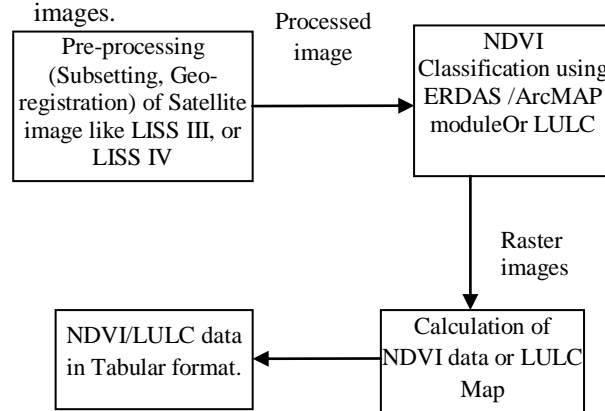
images.

Pre-processing (Subsetting, Georegistration) of Satellite image like LISS III, or LISS IV

Processed image

NDVI Classification using ERDAS /ArcMAP moduleOr LULC

Raster images

Calculation of NDVI data or LULC Map

NDVI/LULC data in Tabular format.